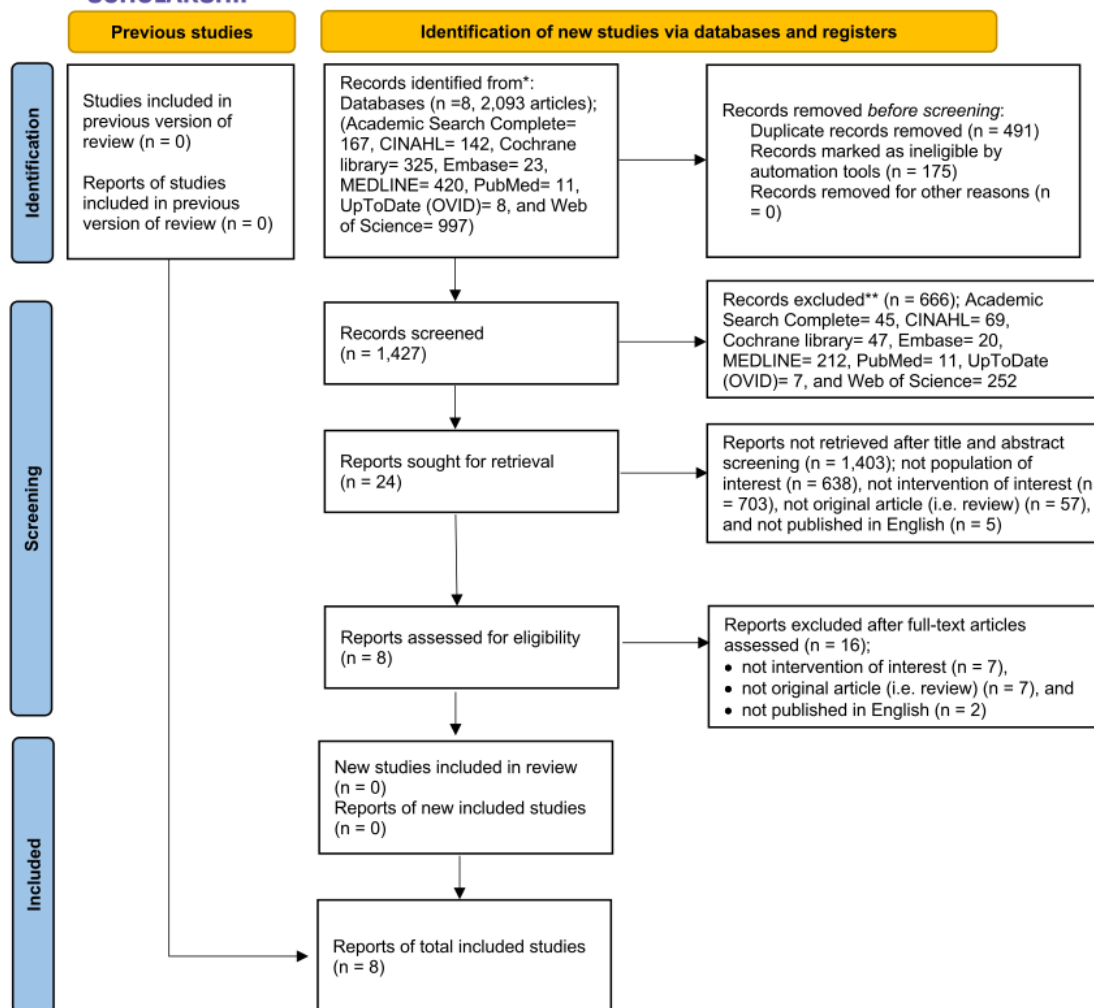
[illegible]

Previous studies

Identification of new studies via databases and registers

Identification

Studies included in previous version of review (n = 0)

Reports of studies included in previous version of review (n = 0)

Records identified from*: Databases (n =8, 2,093 articles); (Academic Search Complete= 167, CINAHL= 142, Cochrane library= 325, Embase= 23, MEDLINE= 420, PubMed= 11, UpToDate (OVID)= 8, and Web of Science= 997)

Records removed *before screening*:
Duplicate records removed (n = 491)
Records marked as ineligible by automation tools (n = 175)
Records removed for other reasons (n = 0)

Screening

Records screened (n = 1,427)

Records excluded** (n = 666); Academic Search Complete= 45, CINAHL= 69, Cochrane library= 47, Embase= 20, MEDLINE= 212, PubMed= 11, UpToDate (OVID)= 7, and Web of Science= 252

Reports sought for retrieval (n = 24)

Reports not retrieved after title and abstract screening (n = 1,403); not population of interest (n = 638), not intervention of interest (n = 703), not original article (i.e. review) (n = 57), and not published in English (n = 5)

Reports assessed for eligibility (n = 8)

Reports excluded after full-text articles assessed (n = 16);
• not intervention of interest (n = 7),
• not original article (i.e. review) (n = 7), and
• not published in English (n = 2)

Included

New studies included in review (n = 0)
Reports of new included studies (n = 0)

Reports of total included studies (n = 8)